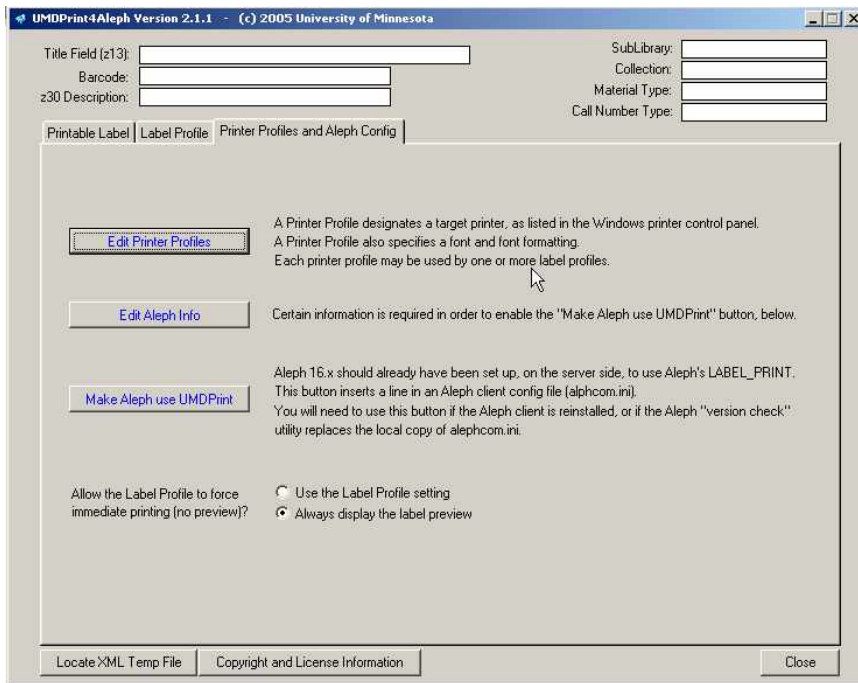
UMDPrint4Aleph Version 2.1.1 - (c) 2005 University of Minnesota

Title Field (z13):
Barcode:
z30 Description:

SubLibrary:
Collection:
Material Type:
Call Number Type:

Printable Label | Label Profile | Printer Profiles and Aleph Config

Edit Printer Profiles

A Printer Profile designates a target printer, as listed in the Windows printer control panel. A Printer Profile also specifies a font and font formatting. Each printer profile may be used by one or more label profiles.

Edit Aleph Info

Certain information is required in order to enable the "Make Aleph use UMDPrint" button, below.

Make Aleph use UMDPrint

Aleph 16.x should already have been set up, on the server side, to use Aleph's LABEL_PRINT. This button inserts a line in an Aleph client config file (alphcom.ini). You will need to use this button if the Aleph client is reinstalled, or if the Aleph "version check" utility replaces the local copy of alephcom.ini.

Allow the Label Profile to force immediate printing (no preview)?

Use the Label Profile setting
Always display the label preview

Locate XML Temp File
Copyright and License Information
Close